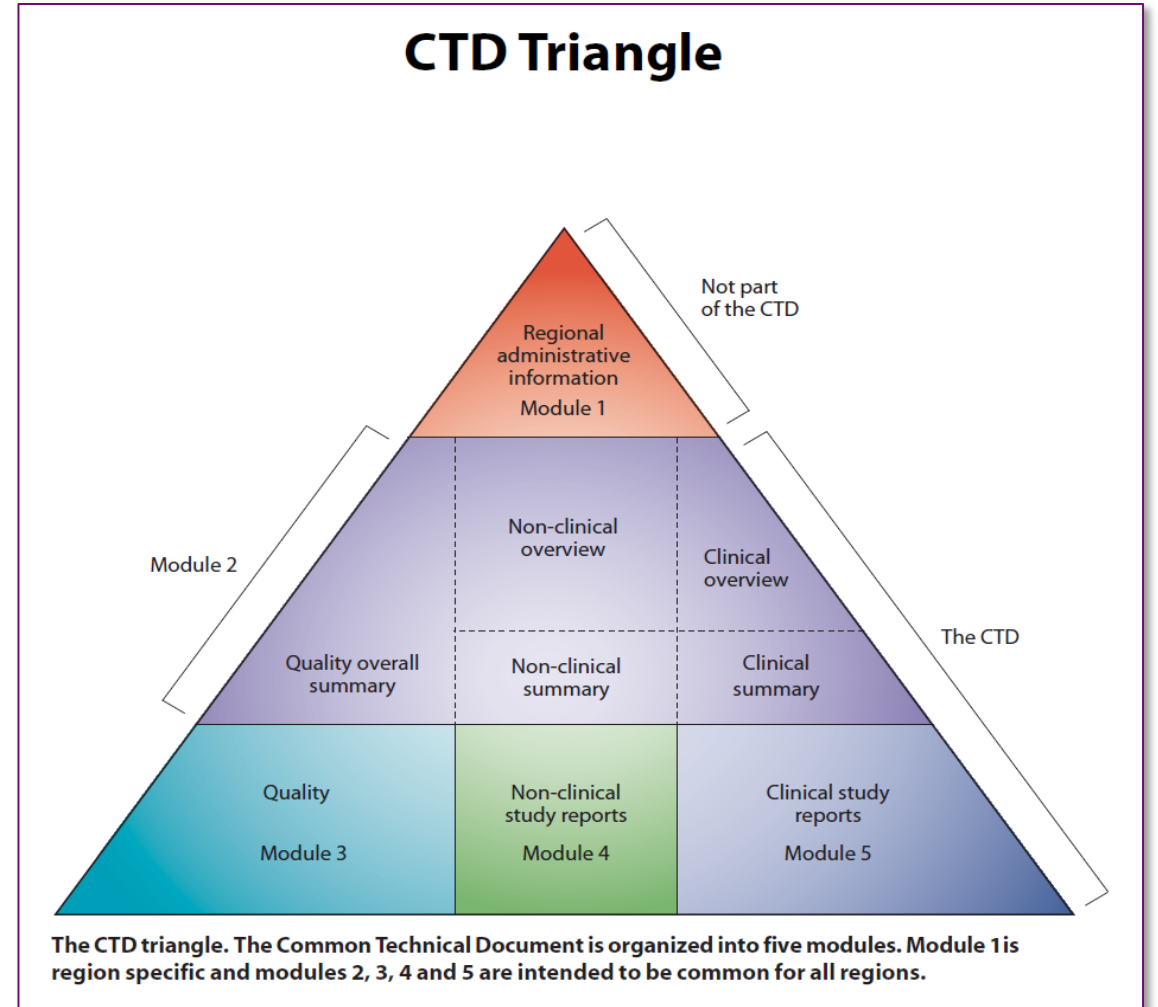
CTD Triangle

Not part of the CTD

Regional administrative information

Module 1

Module 2

Non-clinical overview

Clinical overview

The CTD

Quality overall summary

Non-clinical summary

Clinical summary

Quality

Module 3

Non-clinical study reports

Module 4

Clinical study reports

Module 5

The CTD triangle. The Common Technical Document is organized into five modules. Module 1is region specific and modules 2, 3, 4 and 5 are intended to be common for all regions.